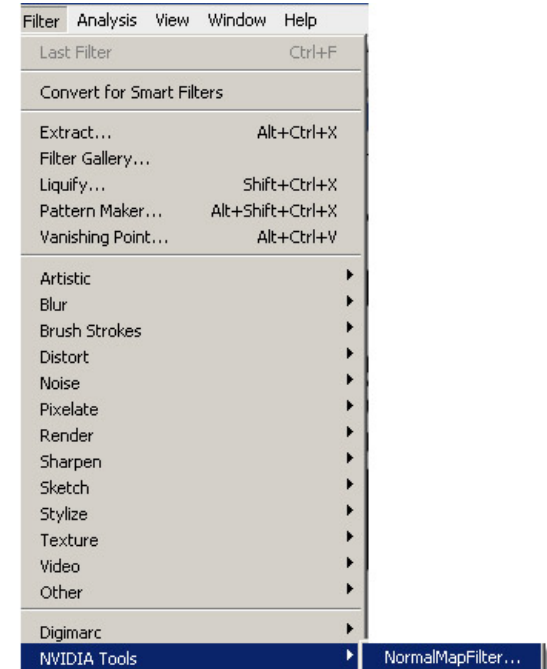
Filter Analysis View Window Help

Last Filter Ctrl+F

Convert for Smart Filters

Extract... Alt+Ctrl+X
Filter Gallery...
Liquify... Shift+Ctrl+X
Pattern Maker... Alt+Shift+Ctrl+X
Vanishing Point... Alt+Ctrl+V

Artistic
Blur
Brush Strokes
Distort
Noise
Pixelate
Render
Sharpen
Sketch
Stylize
Texture
Video
Other

Digimarc
NVIDIA Tools
NormalMapFilter...